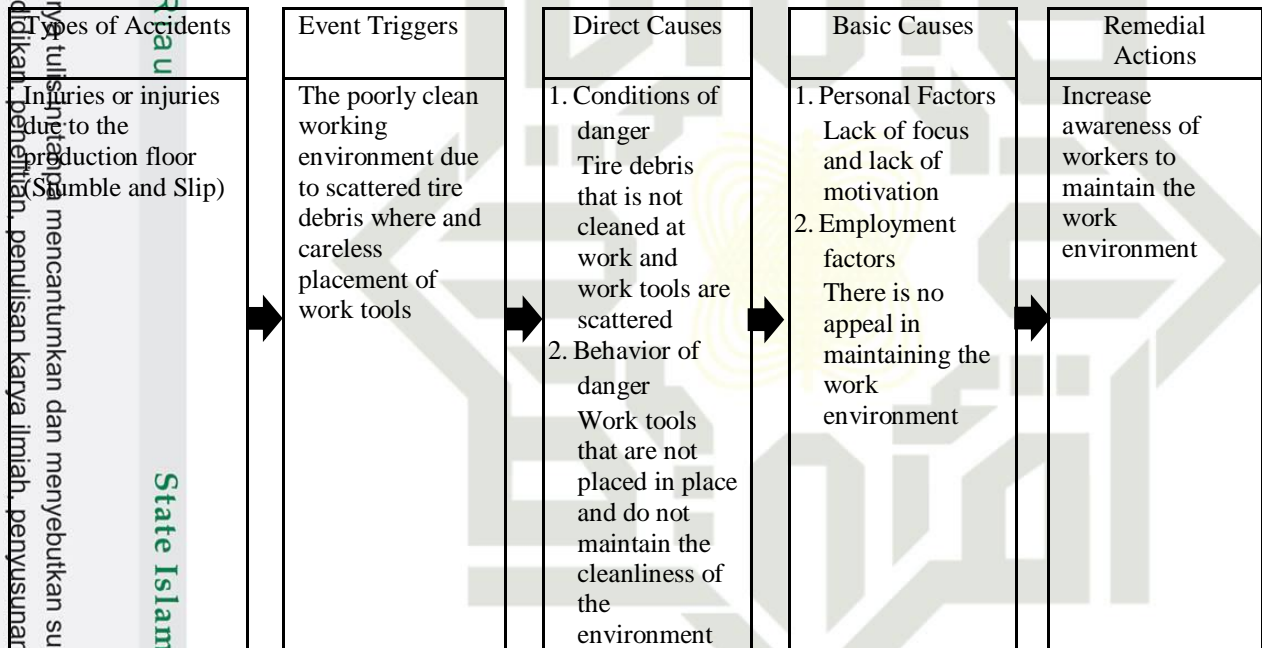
| Types of Accidents | Event Triggers | Direct Causes | Basic Causes | Remedial Actions |
|---|---|---|---|---|
| Injuries or injuries due to the production floor (Stumble and Slip) | The poorly clean working environment due to scattered tire debris where and careless placement of work tools | 1. Conditions of danger Tire debris that is not cleaned at work and work tools are scattered 2. Behavior of danger Work tools that are not placed in place and do not maintain the cleanliness of the environment | 1. Personal Factors Lack of focus and lack of motivation 2. Employment factors There is no appeal in maintaining the work environment | Increase awareness of workers to maintain the work environment |

Riau
State Islam
nya tulis ini tanpa mencantumkan dan menyebutkan su
didikan, penelitian, penulisan karya ilmiah, penyusunan